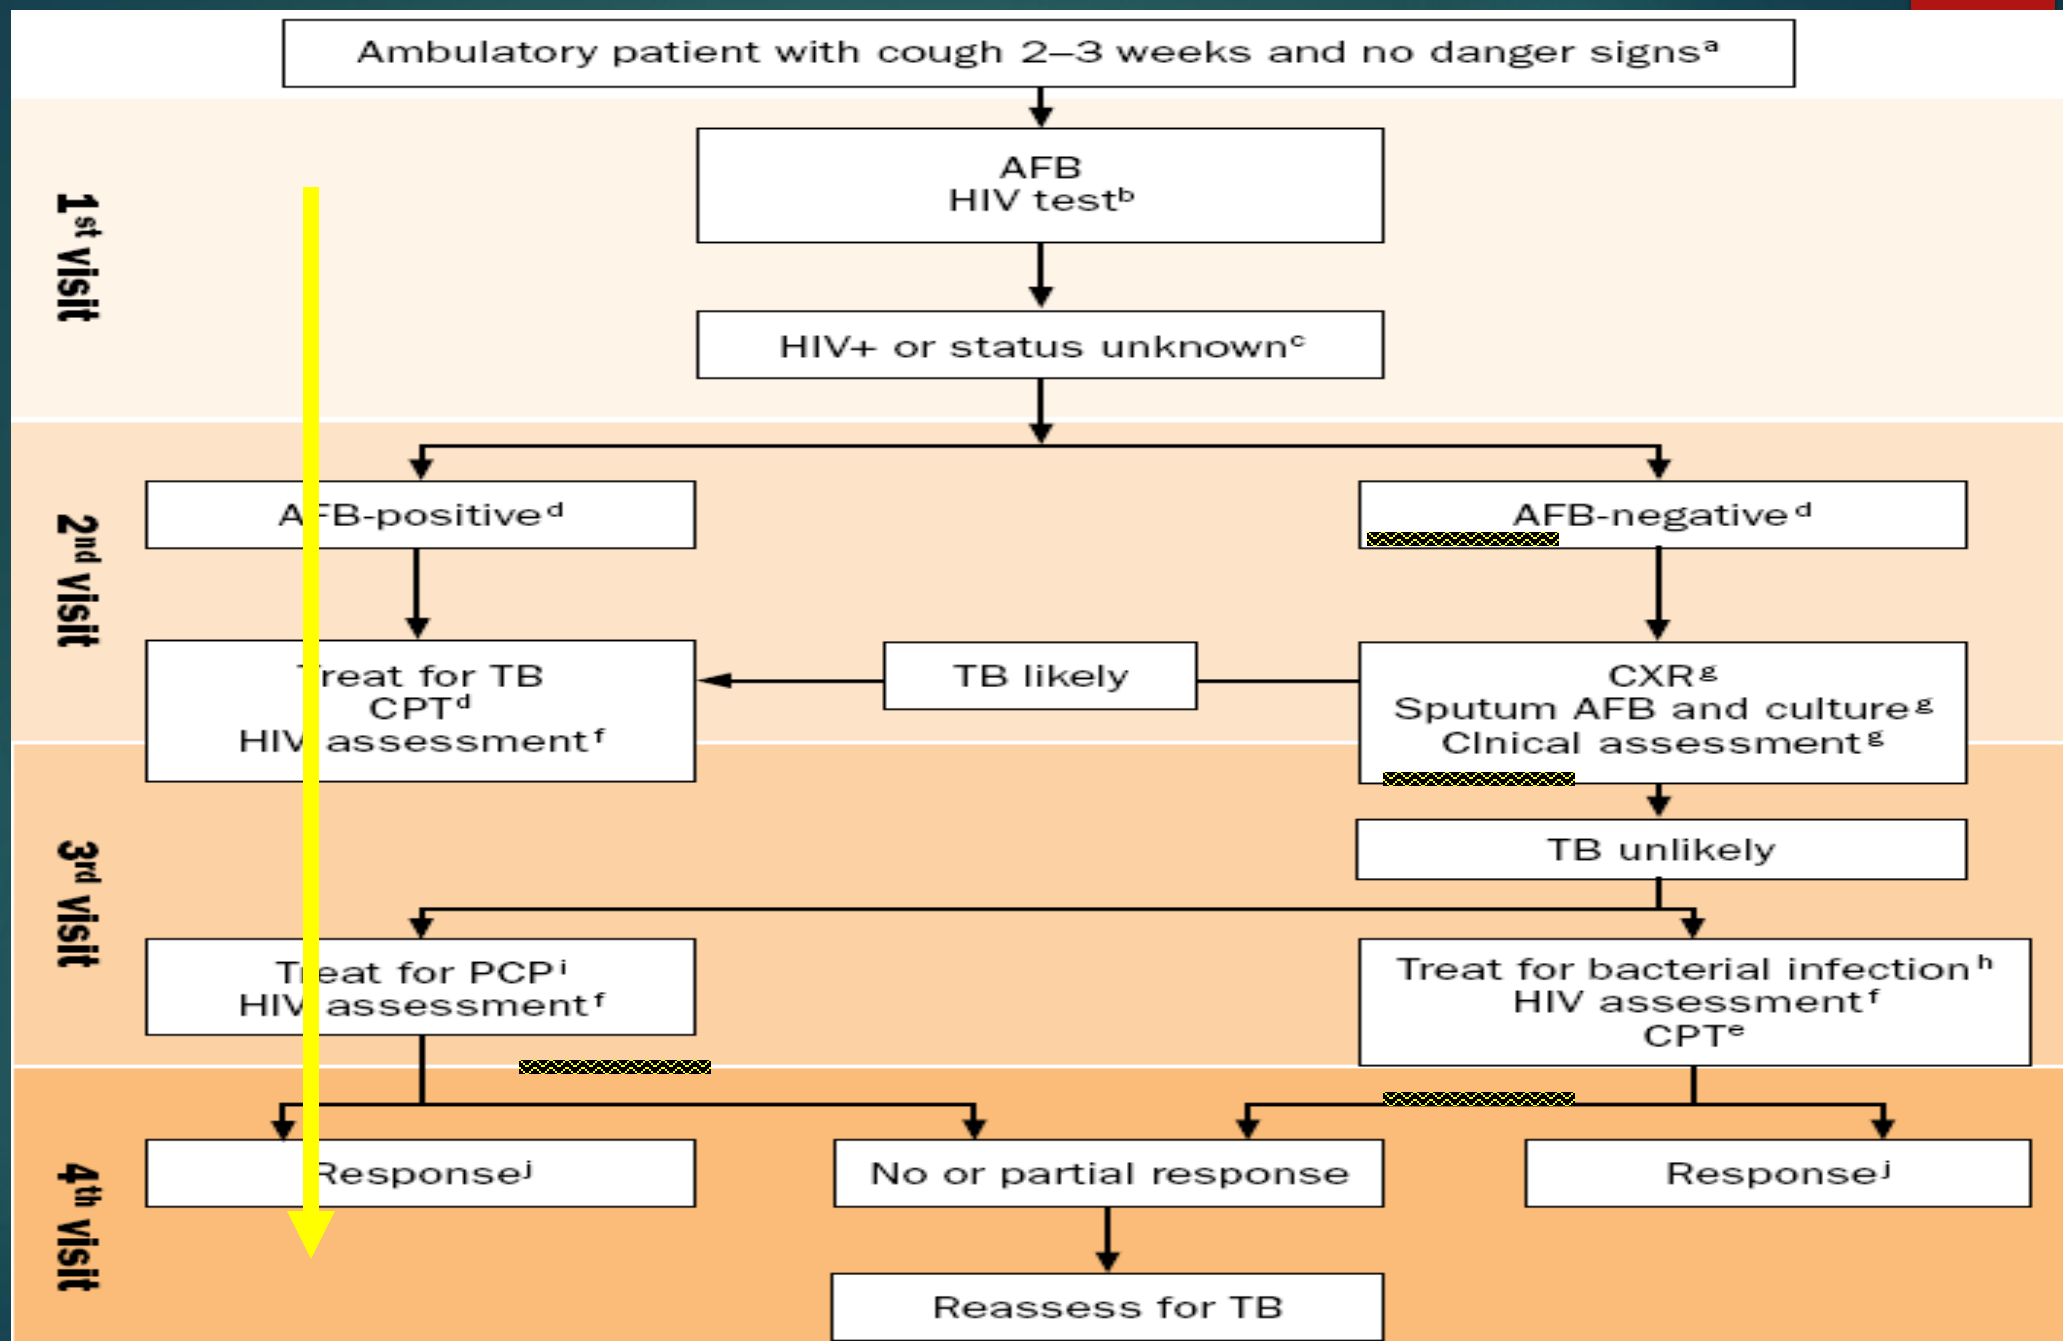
Ambulatory patient with cough 2–3 weeks and no danger signs$^{a}$

1$^{st}$ visit

AFB
HIV test$^{b}$

HIV+ or status unknown$^{c}$

2$^{nd}$ visit

AFB-positive$^{d}$

AFB-negative$^{d}$

Treat for TB
CPT$^{d}$
HIV assessment$^{f}$

TB likely

CXR$^{g}$
Sputum AFB and culture$^{g}$
Clnical assessment$^{g}$

3$^{rd}$ visit

TB unlikely

Treat for PCP$^{i}$
HIV assessment$^{f}$

Treat for bacterial infection$^{h}$
HIV assessment$^{f}$
CPT$^{e}$

4$^{th}$ visit

Response$^{j}$

No or partial response

Response$^{j}$

Reassess for TB